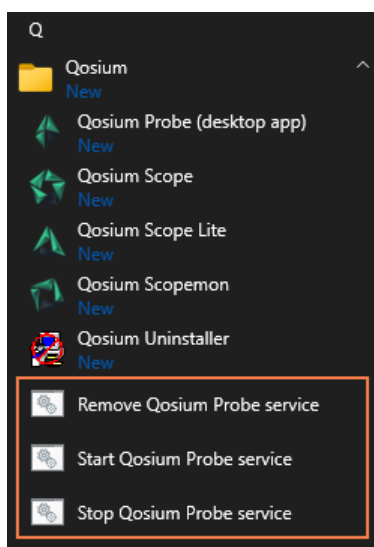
Q

Qosium
New

Qosium Probe (desktop app)
New

Qosium Scope
New

Qosium Scope Lite
New

Qosium Scopemon
New

Qosium Uninstaller
New

Remove Qosium Probe service

Start Qosium Probe service

Stop Qosium Probe service